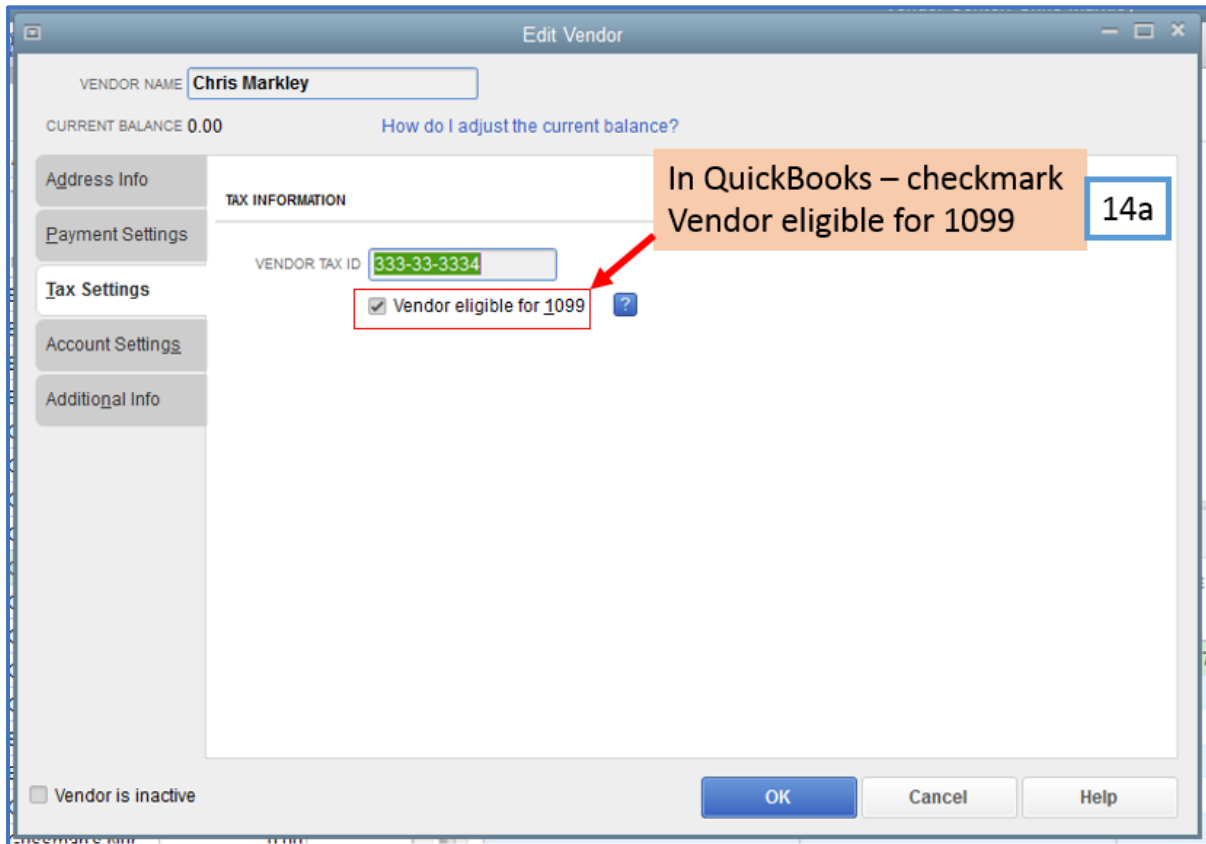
Edit Vendor

VENDOR NAME Chris Markley

CURRENT BALANCE 0.00

How do I adjust the current balance?

Address Info

Payment Settings

Tax Settings

Account Settings

Additional Info

TAX INFORMATION

In QuickBooks – checkmark Vendor eligible for 1099

14a

VENDOR TAX ID 333-33-3334

Vendor eligible for 1099

?

Vendor is inactive

OK

Cancel

Help